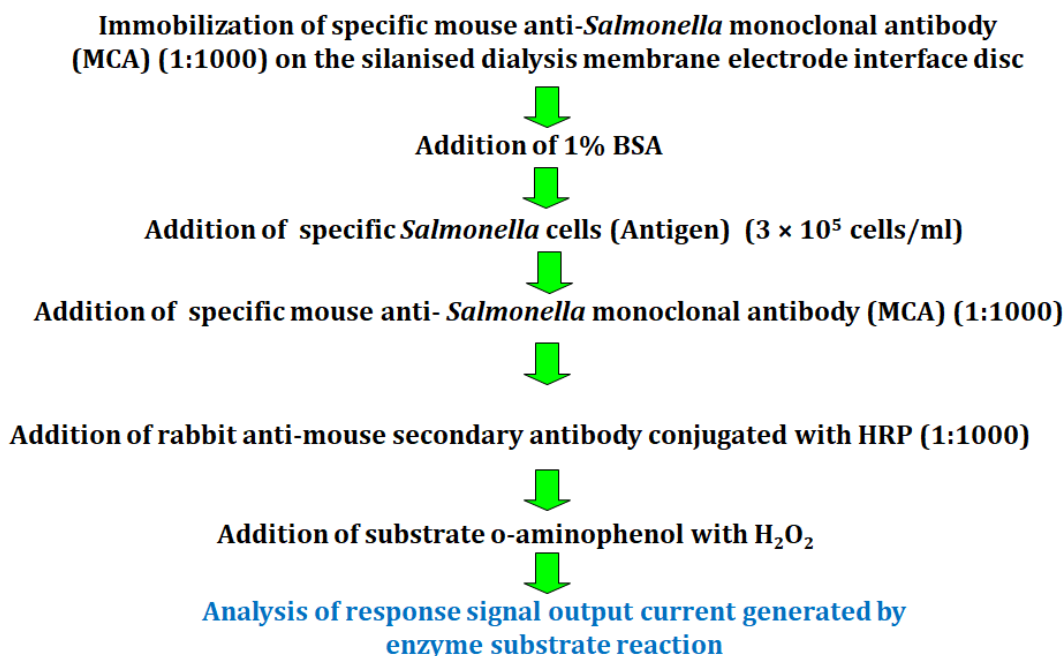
Immobilization of specific mouse anti-Salmonella monoclonal antibody (MCA) (1:1000) on the silanised dialysis membrane electrode interface disc

Addition of 1% BSA

Addition of specific Salmonella cells (Antigen) ($3 \times 10^5$ cells/ml)

Addition of specific mouse anti- Salmonella monoclonal antibody (MCA) (1:1000)

Addition of rabbit anti-mouse secondary antibody conjugated with HRP (1:1000)

Addition of substrate o-aminophenol with $H_2O_2$

Analysis of response signal output current generated by enzyme substrate reaction